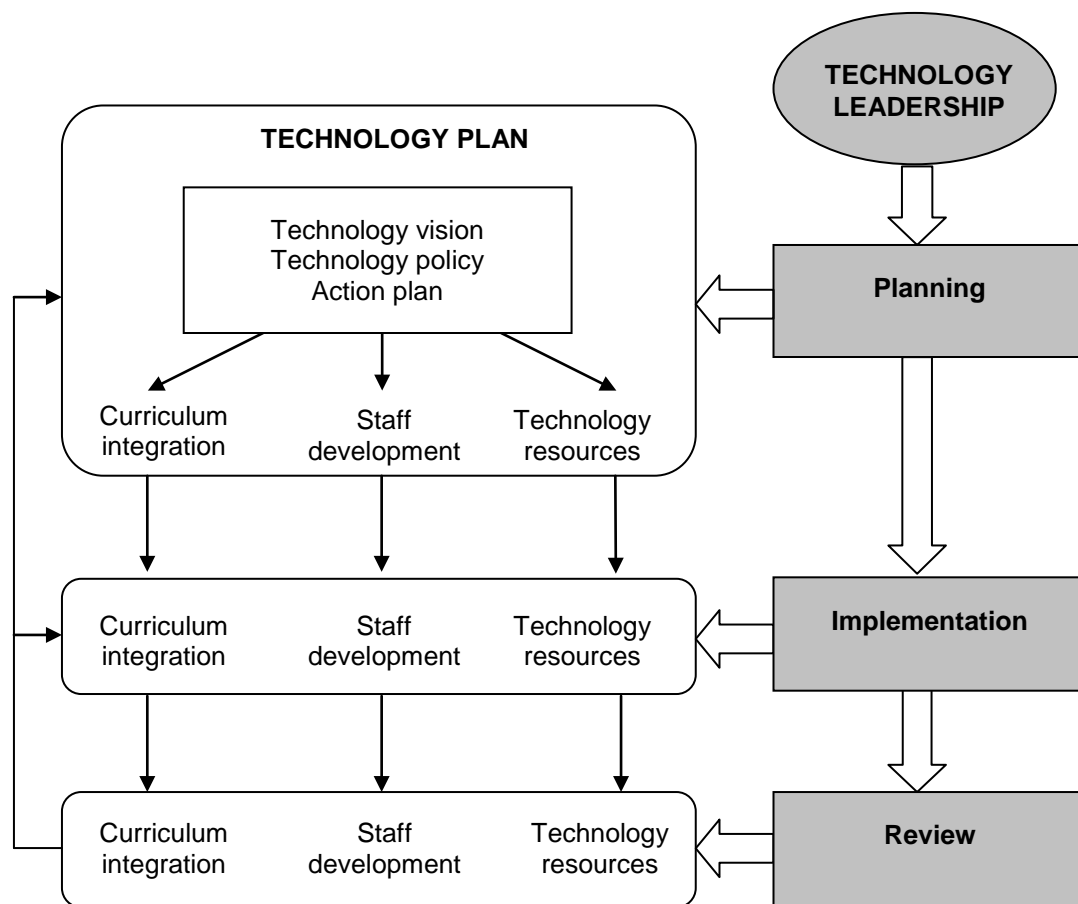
TECHNOLOGY LEADERSHIP

TECHNOLOGY PLAN

Technology vision
Technology policy
Action plan

Curriculum integration

Staff development

Technology resources

Planning

Curriculum integration

Staff development

Technology resources

Implementation

Curriculum integration

Staff development

Technology resources

Review